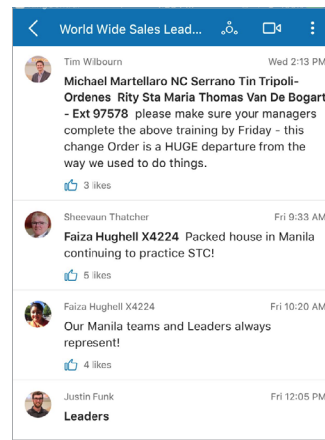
World Wide Sales Lead...

Tim Wilbourn
Wed 2:13 PM
**Michael Martellaro NC Serrano Tin Tripoli-Ordenes Rity Sta Maria Thomas Van De Bogart - Ext 97578** please make sure your managers complete the above training by Friday - this change Order is a HUGE departure from the way we used to do things.
3 likes

Sheevaun Thatcher
Fri 9:33 AM
**Faiza Hughell X4224** Packed house in Manila continuing to practice STC!
5 likes

Faiza Hughell X4224
Fri 10:20 AM
Our Manila teams and Leaders always represent!
4 likes

Justin Funk
Fri 12:05 PM
**Leaders**